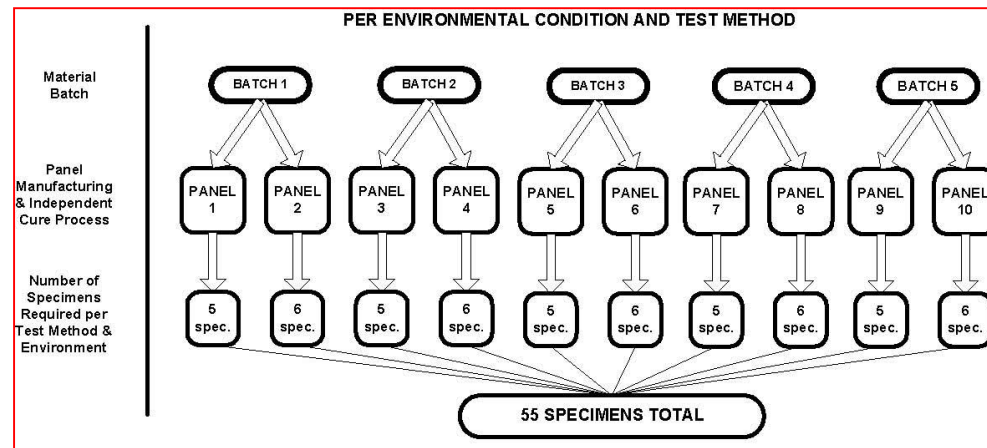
PER ENVIRONMENTAL CONDITION AND TEST METHOD

Material Batch

BATCH 1
BATCH 2
BATCH 3
BATCH 4
BATCH 5

Panel Manufacturing & Independent Cure Process

PANEL 1
PANEL 2
PANEL 3
PANEL 4
PANEL 5
PANEL 6
PANEL 7
PANEL 8
PANEL 9
PANEL 10

Number of Specimens Required per Test Method & Environment

5 spec.
6 spec.
5 spec.
6 spec.
5 spec.
6 spec.
5 spec.
6 spec.
5 spec.
6 spec.

55 SPECIMENS TOTAL